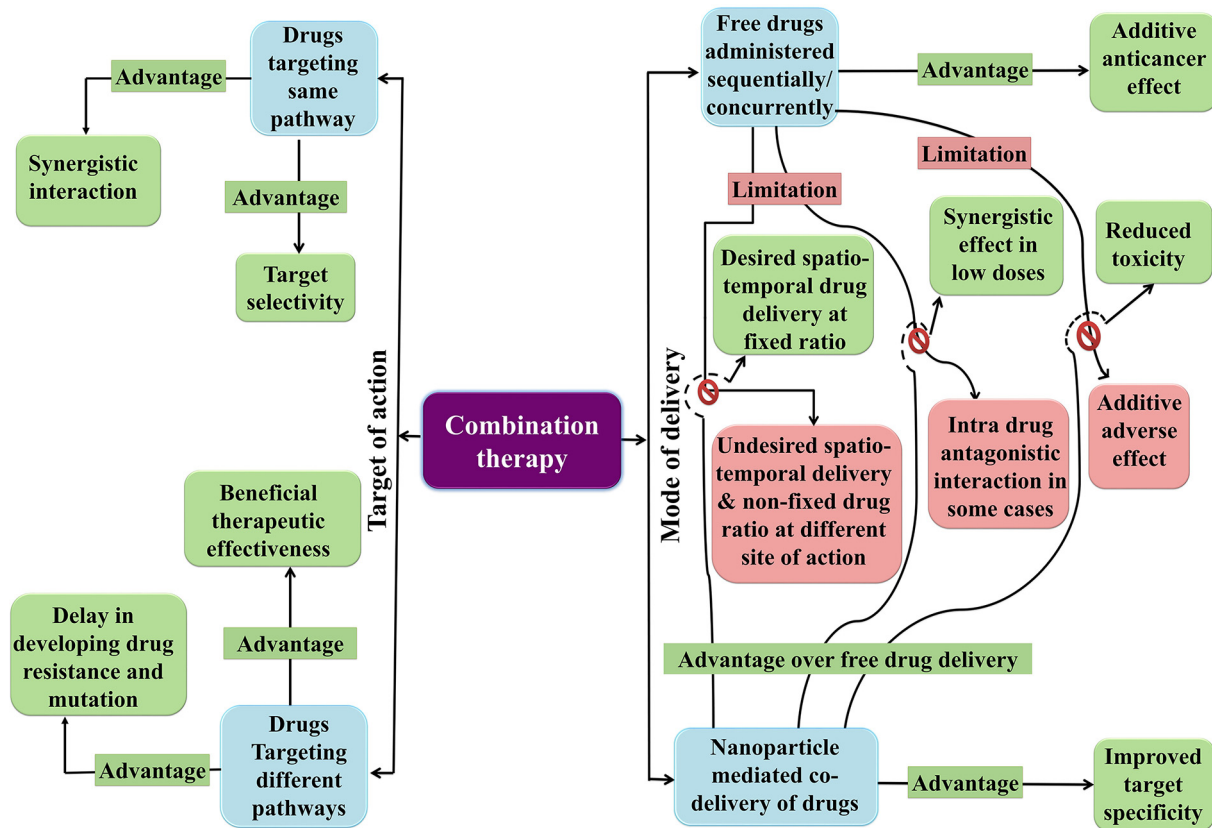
Drugs targeting same pathway

Advantage

Synergistic interaction

Advantage

Target selectivity

Target of action

Combination therapy

Beneficial therapeutic effectiveness

Advantage

Delay in developing drug resistance and mutation

Advantage

Drugs Targeting different pathways

Mode of delivery

Free drugs administered sequentially/ concurrently

Advantage

Additive anticancer effect

Limitation

Limitation

Desired spatio-temporal drug delivery at fixed ratio

Synergistic effect in low doses

Reduced toxicity

Undesired spatio-temporal delivery & non-fixed drug ratio at different site of action

Intra drug antagonistic interaction in some cases

Additive adverse effect

Advantage over free drug delivery

Nanoparticle mediated co-delivery of drugs

Advantage

Improved target specificity